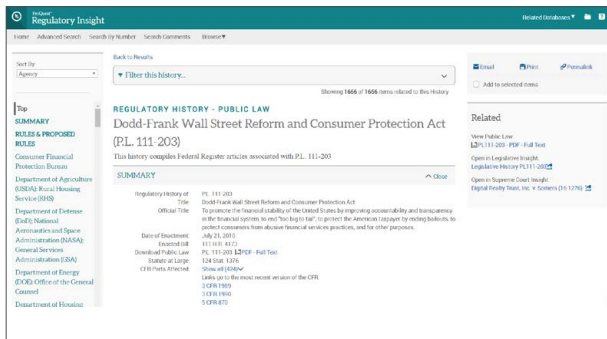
ProQuest Regulatory Insight

Related Databases

Home Advanced Search Search By Number Search Comments Browse

Sort By
Agency

Top
SUMMARY
RULES & PROPOSED RULES
Consumer Financial Protection Bureau
Department of Agriculture (USDA): Rural Housing Service (RHS)
Department of Defense (DoD); National Aeronautics and Space Administration (NASA); General Services Administration (GSA)
Department of Energy (DOE): Office of the General Counsel
Department of Housing

Back to Results

Filter this history...

Showing 1666 of 1666 items related to this History

REGULATORY HISTORY - PUBLIC LAW

Dodd-Frank Wall Street Reform and Consumer Protection Act (P.L. 111-203)

This history compiles Federal Register articles associated with P.L. 111-203

SUMMARY

Close

Regulatory History of: P.L. 111-203
Title: Dodd-Frank Wall Street Reform and Consumer Protection Act
Official Title: To promote the financial stability of the United States by improving accountability and transparency in the financial system, to end "too big to fail", to protect the American taxpayer by ending bailouts, to protect consumers from abusive financial services practices, and for other purposes.
Date of Enactment: July 21, 2010
Enacted Bill: 111 H.R. 4173
Download Public Law: P.L. 111-203 PDF - Full Text
Statute at Large: 124 Stat 1376
CFR Parts Affected: Show all (424)
Links go to the most recent version of the CFR.
5 CFR 1989
5 CFR 1990
5 CFR 870

Email Print Permalink
Add to selected items

Related

View Public Law
P.L.111-203 - PDF - Full Text

Open in Legislative Insight
Legislative History P.L.111-203

Open in Supreme Court Insight
Digital Realty Trust, Inc. v. Somers (16-1276)